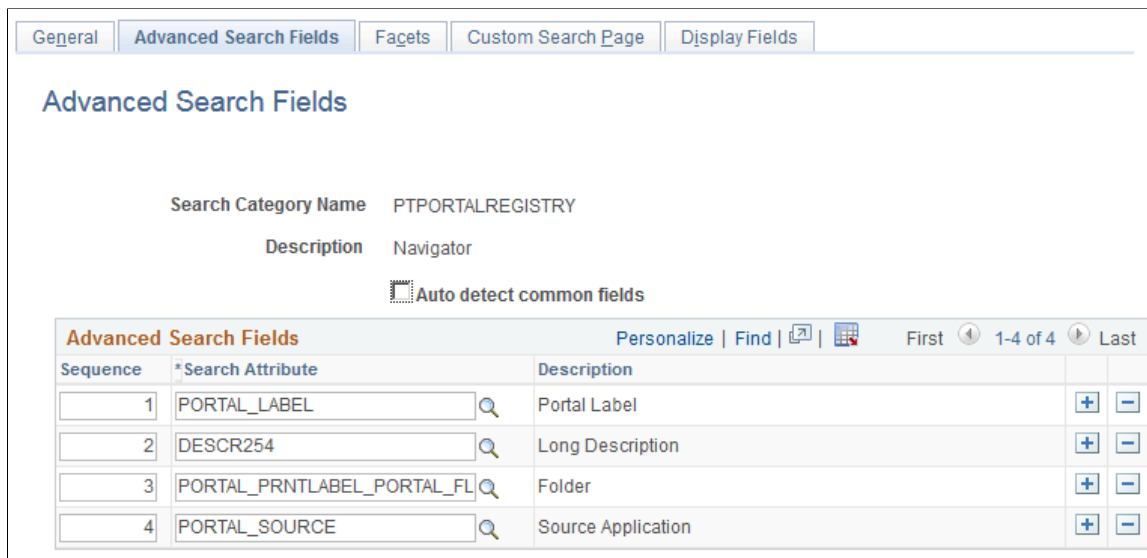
General | Advanced Search Fields | Facets | Custom Search Page | Display Fields

Advanced Search Fields

Search Category Name PTPORTALREGISTRY

Description Navigator

Auto detect common fields

Advanced Search Fields Personalize | Find | | First 1-4 of 4 Last

| Sequence | *Search Attribute | Description | | |
|---|---|---|---|---|
| 1 | PORTAL_LABEL | Portal Label | + | − |
| 2 | DESCR254 | Long Description | + | − |
| 3 | PORTAL_PRNTLABEL_PORTAL_FL | Folder | + | − |
| 4 | PORTAL_SOURCE | Source Application | + | − |